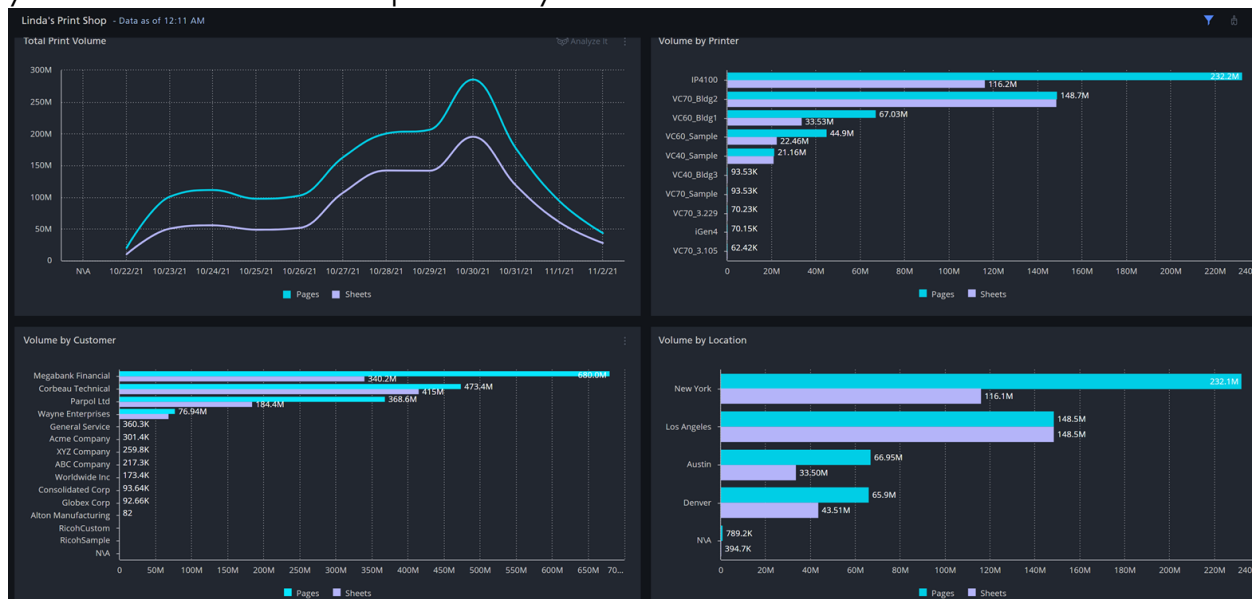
Linda's Print Shop - Data as of 12:11 AM

Total Print Volume

Analyze It

300M
250M
200M
150M
100M
50M
0

N\A 10/22/21 10/23/21 10/24/21 10/25/21 10/26/21 10/27/21 10/28/21 10/29/21 10/30/21 10/31/21 11/1/21 11/2/21

Pages Sheets

Volume by Printer

IP4100 232.2M 116.2M
VC70_Bldg2 148.7M
VC60_Bldg1 67.03M 33.53M
VC60_Sample 44.9M 22.46M
VC40_Sample 21.16M
VC40_Bldg3 93.53K
VC70_Sample 93.53K
VC70_3.229 70.23K
iGen4 70.15K
VC70_3.105 62.42K

0 20M 40M 60M 80M 100M 120M 140M 160M 180M 200M 220M 240

Pages Sheets

Volume by Customer

Megabank Financial 680.0M 340.2M
Corbeau Technical 473.4M 415M
Parpol Ltd 368.6M 184.4M
Wayne Enterprises 76.94M
General Service 360.3K
Acme Company 301.4K
XYZ Company 259.8K
ABC Company 217.3K
Worldwide Inc 173.4K
Consolidated Corp 93.64K
Globex Corp 92.66K
Alton Manufacturing 82
RicohCustom
RicohSample
N\A

0 50M 100M 150M 200M 250M 300M 350M 400M 450M 500M 550M 600M 650M 70...

Pages Sheets

Volume by Location

New York 232.1M 116.1M
Los Angeles 148.5M 148.5M
Austin 66.95M 33.50M
Denver 65.9M 43.51M
N\A 789.2K 394.7K

0 20M 40M 60M 80M 100M 120M 140M 160M 180M 200M 220M 240

Pages Sheets